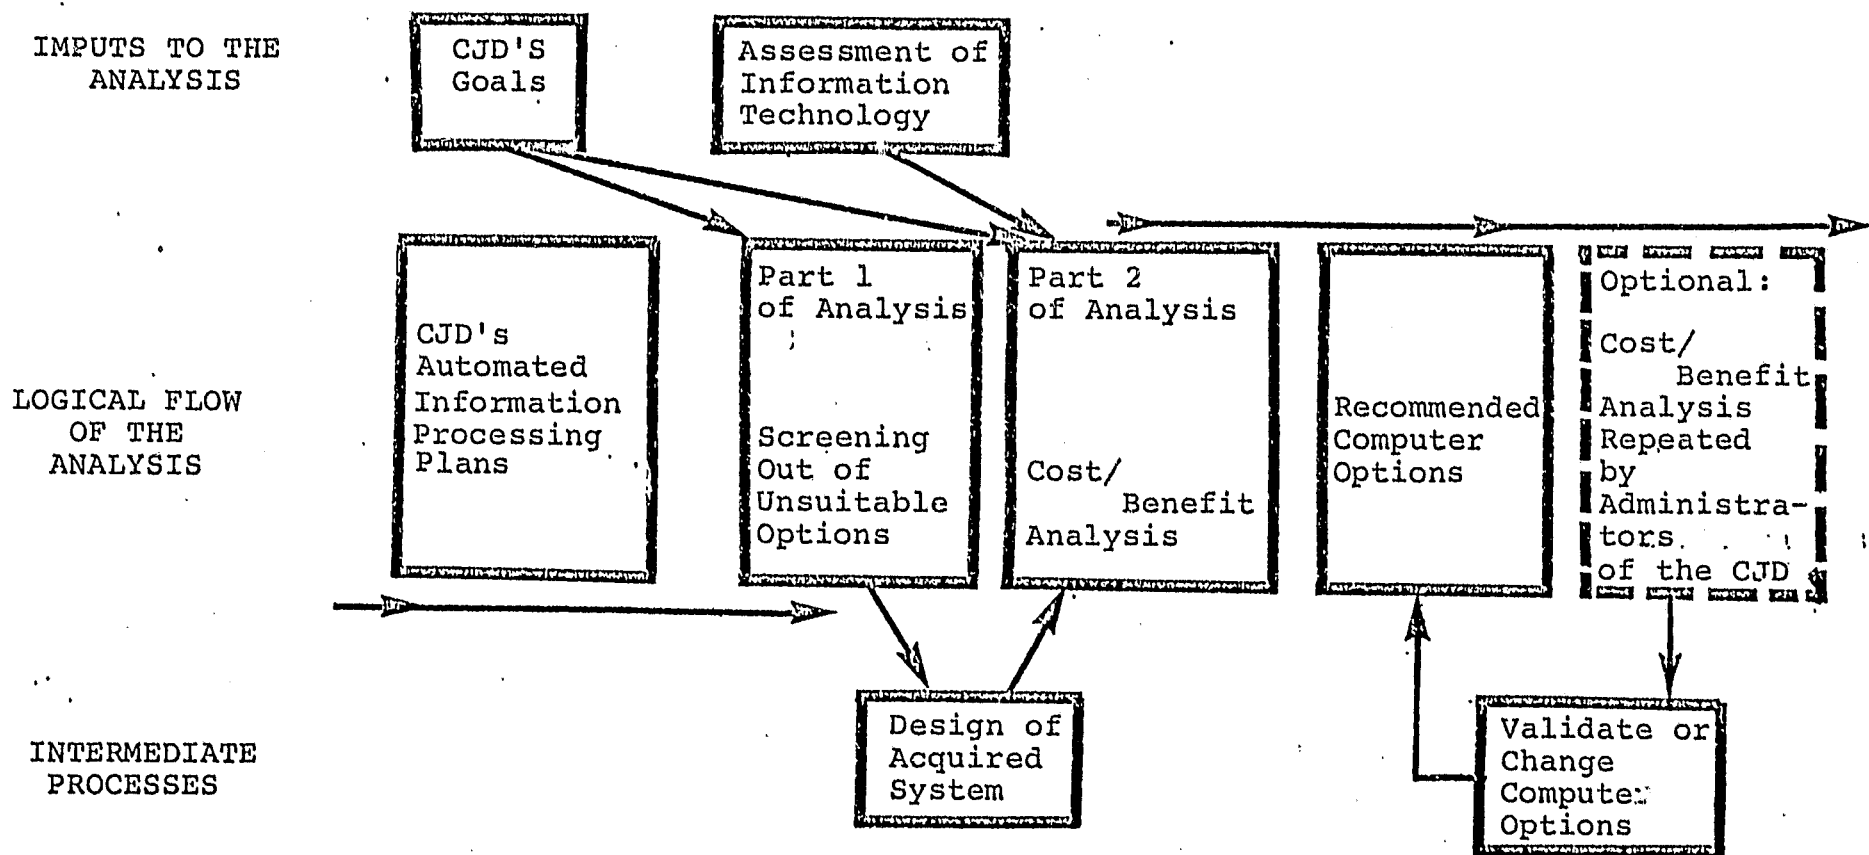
IMPUTS TO THE ANALYSIS

CJD'S Goals

Assessment of Information Technology

LOGICAL FLOW OF THE ANALYSIS

CJD's Automated Information Processing Plans

Part 1 of Analysis

Screening Out of Unsuitable Options

Part 2 of Analysis

Cost/ Benefit Analysis

Recommended Computer Options

Optional:

Cost/ Benefit Analysis Repeated by Administrators of the CJD

INTERMEDIATE PROCESSES

Design of Acquired System

Validate or Change Computer Options